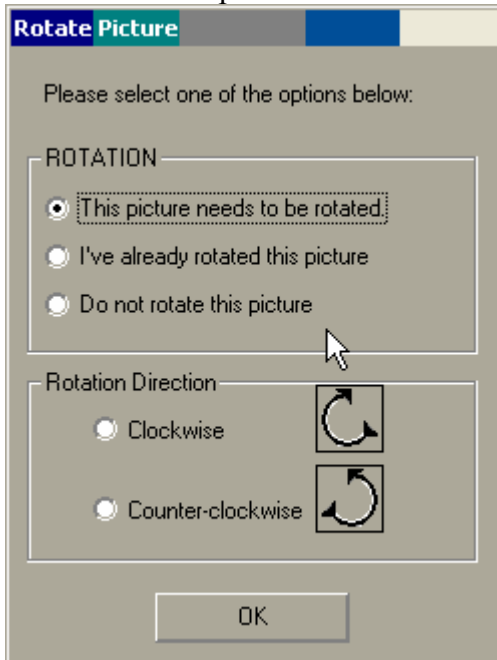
Rotate Picture

Please select one of the options below:

ROTATION

This picture needs to be rotated.

I've already rotated this picture

Do not rotate this picture

Rotation Direction

Clockwise

Counter-clockwise

OK